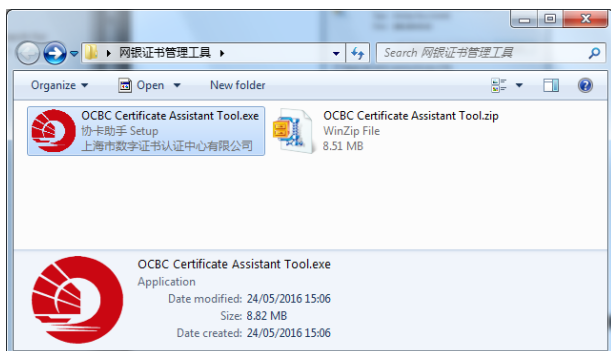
网银证书管理工具 ▸

Search 网银证书管理工具

Organize ▾ Open ▾ New folder

OCBC Certificate Assistant Tool.exe
协卡助手 Setup
上海市数字证书认证中心有限公司

OCBC Certificate Assistant Tool.zip
WinZip File
8.51 MB

OCBC Certificate Assistant Tool.exe
Application
Date modified: 24/05/2016 15:06
Size: 8.82 MB
Date created: 24/05/2016 15:06